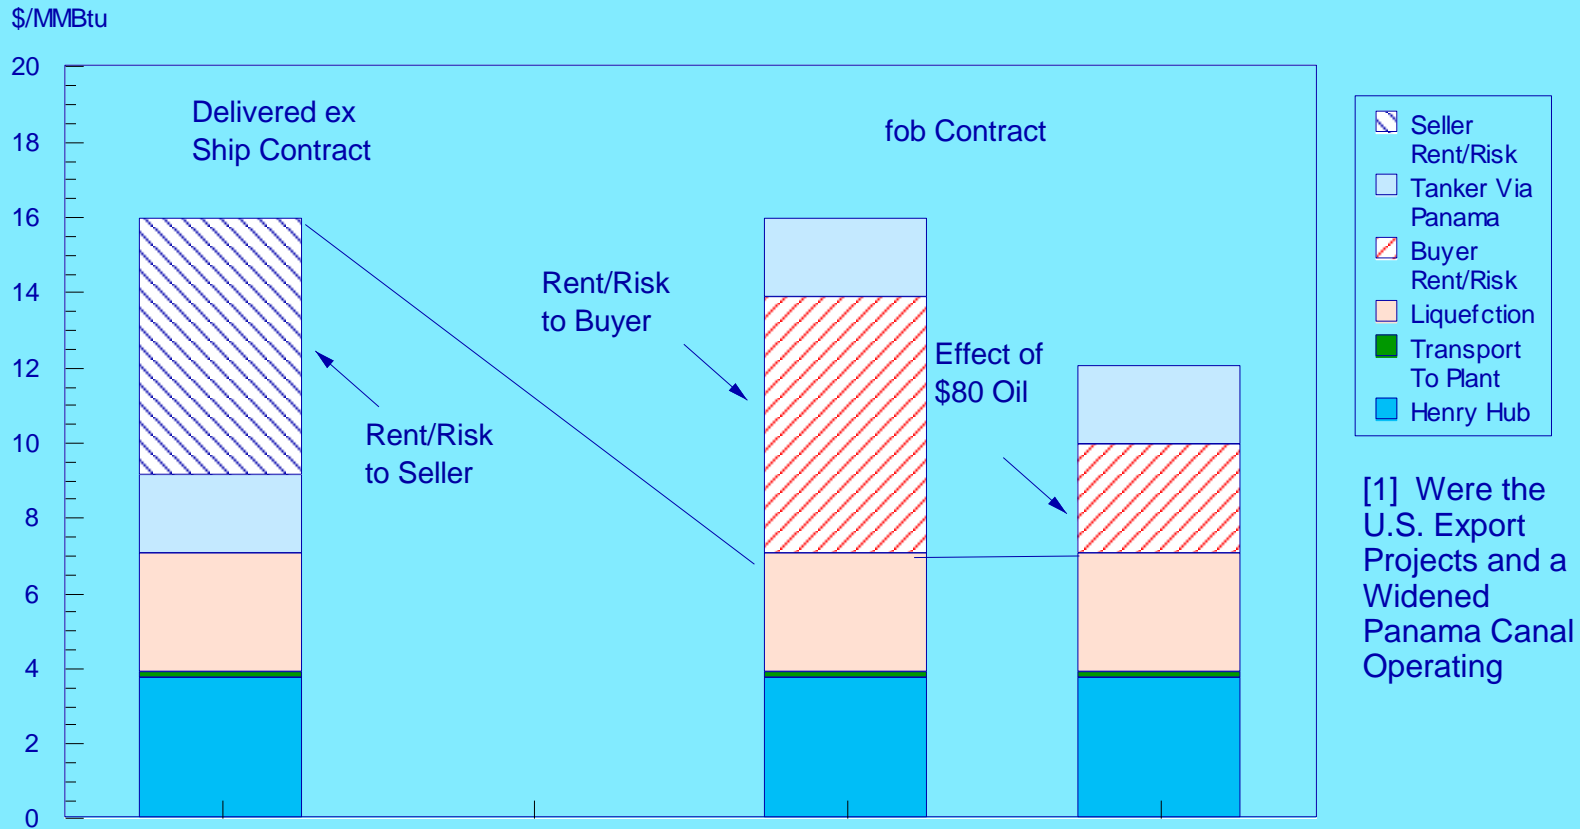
$/MMBtu

20
18
16
14
12
10
8
6
4
2
0

Delivered ex Ship Contract

fob Contract

Rent/Risk to Buyer

Effect of $80 Oil

Rent/Risk to Seller

Seller Rent/Risk
Tanker Via Panama
Buyer Rent/Risk
Liquefction
Transport To Plant
Henry Hub

[1] Were the U.S. Export Projects and a Widened Panama Canal Operating